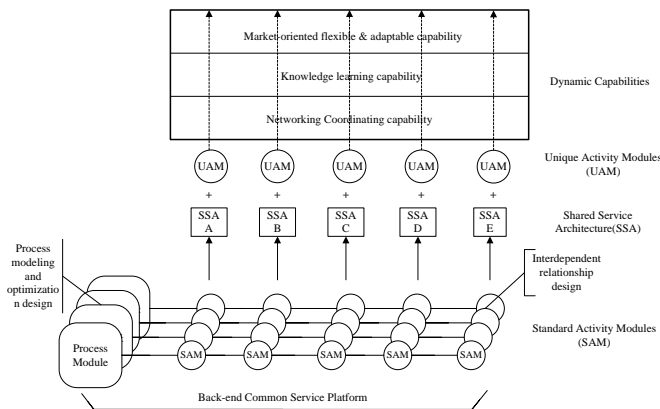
Market-oriented flexible & adaptable capability

Knowledge learning capability

Networking Coordinating capability

Dynamic Capabilities

UAM UAM UAM UAM UAM

Unique Activity Modules (UAM)

+ + + + +

SSA A SSA B SSA C SSA D SSA E

Shared Service Architecture(SSA)

Process modeling and optimization design

Interdependent relationship design

Process Module

SAM SAM SAM SAM SAM

Standard Activity Modules (SAM)

Back-end Common Service Platform